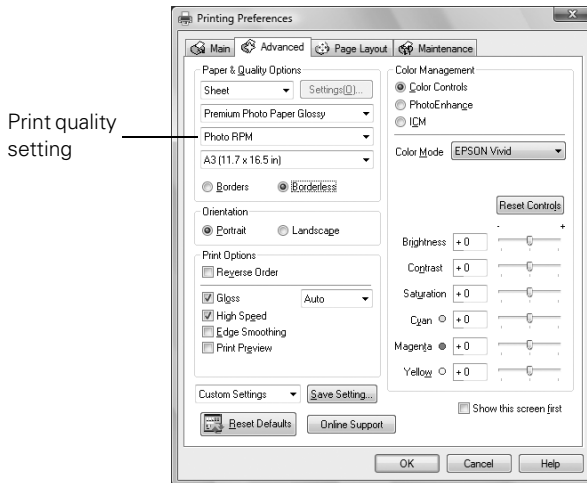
Print quality setting

Printing Preferences

Main | Advanced | Page Layout | Maintenance

Paper & Quality Options
Sheet
Settings(O)...
Premium Photo Paper Glossy
Photo RPM
A3 (11.7 x 16.5 in)
Borders
Borderless

Orientation
Portrait
Landscape

Print Options
Reverse Order
Gloss
Auto
High Speed
Edge Smoothing
Print Preview

Custom Settings
Save Setting...
Reset Defaults
Online Support

Color Management
Color Controls
PhotoEnhance
ICM

Color Mode EPSON Vivid

Reset Controls
-
+
Brightness +0
Contrast +0
Saturation +0
Cyan +0
Magenta +0
Yellow +0

Show this screen first

OK
Cancel
Help